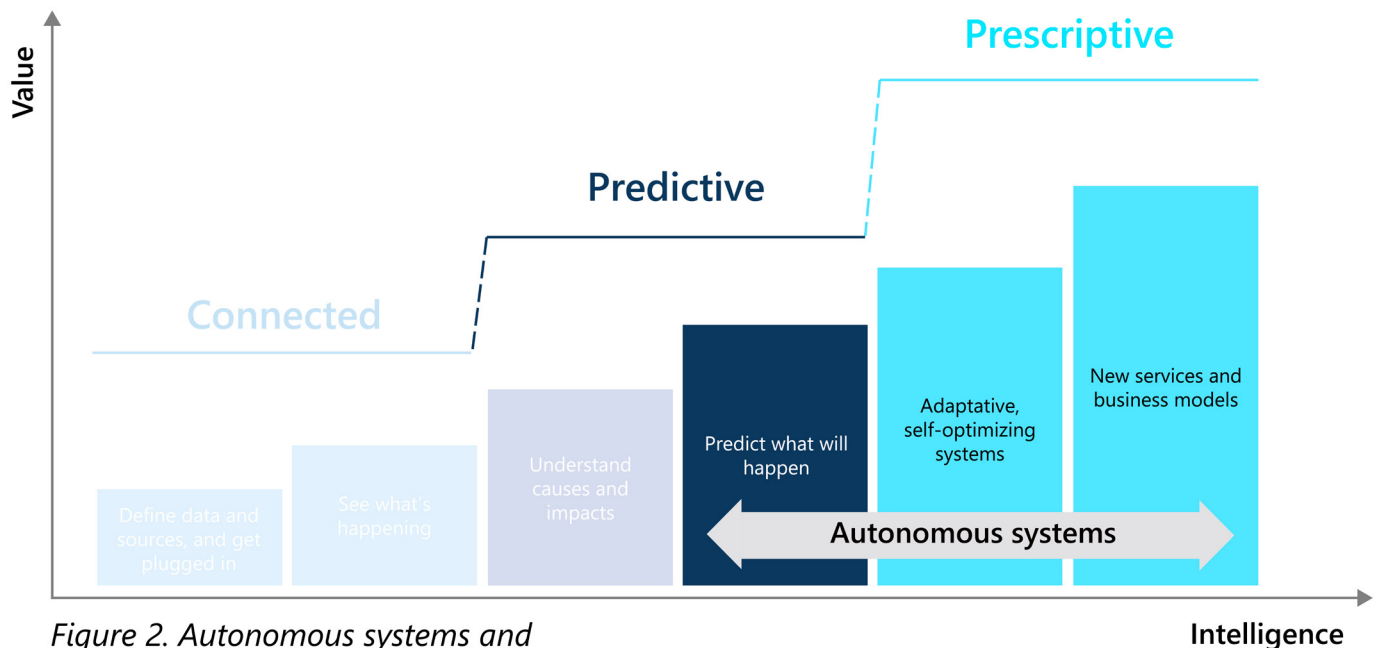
Value

Prescriptive

Predictive

Connected

Define data and sources, and get plugged in

See what's happening

Understand causes and impacts

Predict what will happen

Adaptative, self-optimizing systems

New services and business models

Autonomous systems

Intelligence

Figure 2. Autonomous systems and